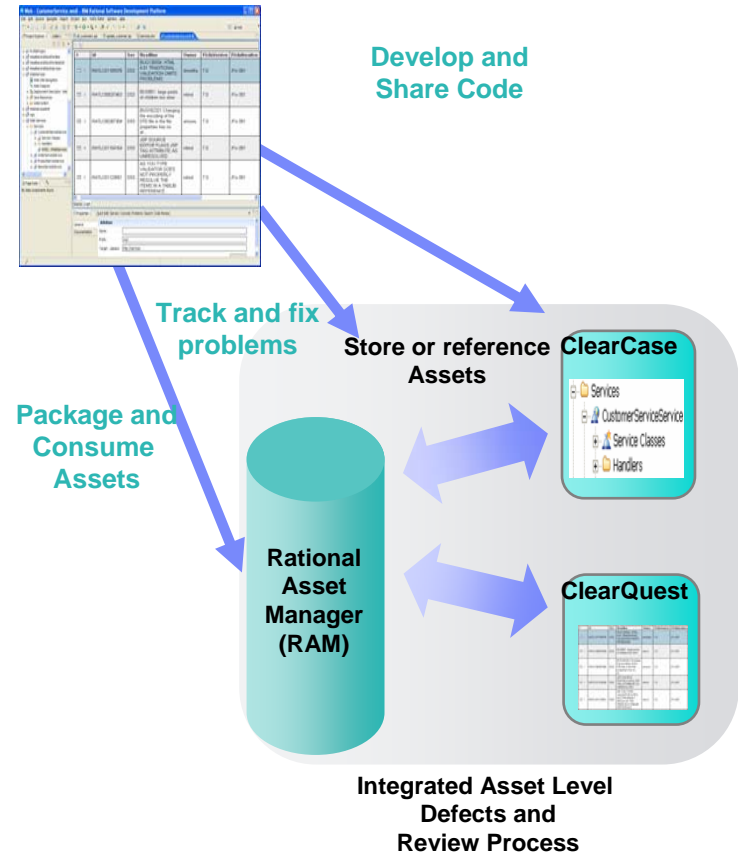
Develop and Share Code

Track and fix problems

Store or reference Assets

ClearCase

Services
CustomerServiceService
Service Classes
Handlers

Package and Consume Assets

Rational Asset Manager (RAM)

ClearQuest

Integrated Asset Level Defects and Review Process